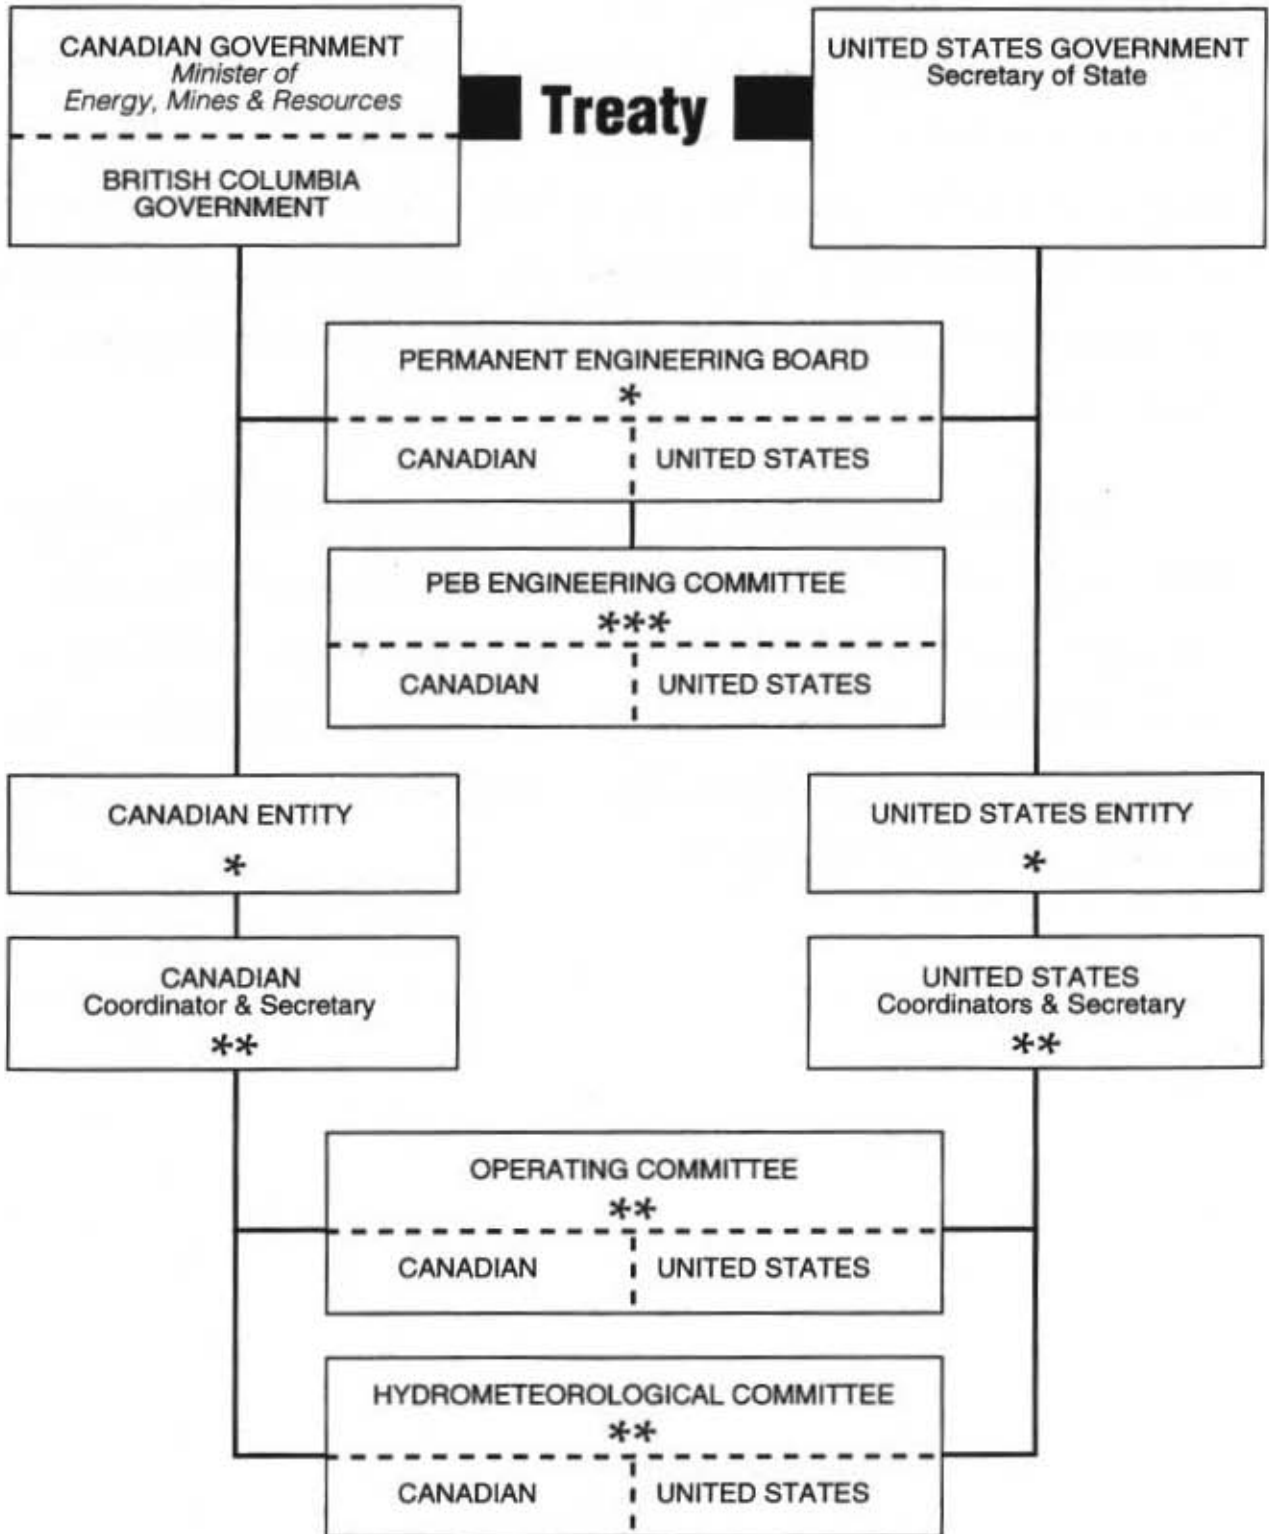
CANADIAN GOVERNMENT
Minister of
Energy, Mines & Resources

BRITISH COLUMBIA
GOVERNMENT

Treaty

UNITED STATES GOVERNMENT
Secretary of State

PERMANENT ENGINEERING BOARD
*
CANADIAN | UNITED STATES

PEB ENGINEERING COMMITTEE
***
CANADIAN | UNITED STATES

CANADIAN ENTITY
*

UNITED STATES ENTITY
*

CANADIAN
Coordinator & Secretary
**

UNITED STATES
Coordinators & Secretary
**

OPERATING COMMITTEE
**
CANADIAN | UNITED STATES

HYDROMETEOROLOGICAL COMMITTEE
**
CANADIAN | UNITED STATES